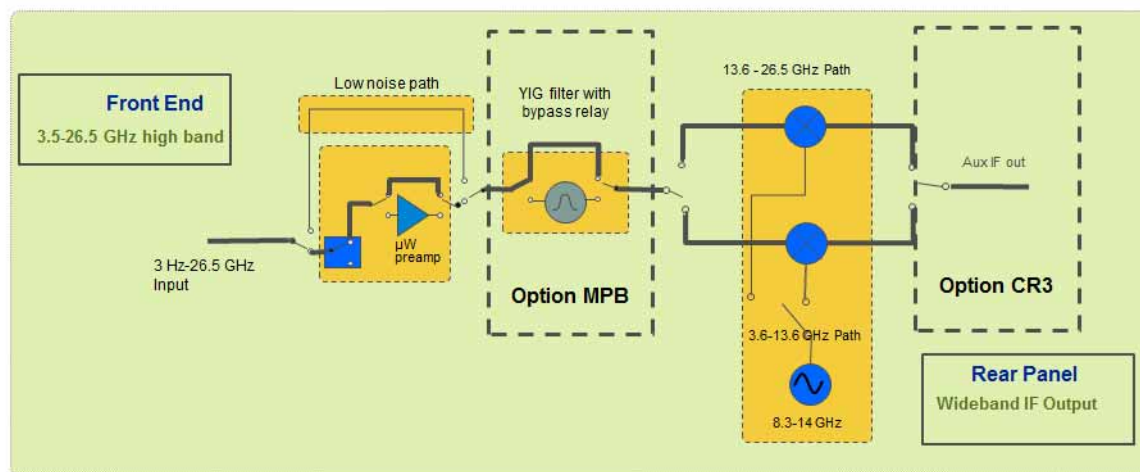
Front End
3.5-26.5 GHz high band

Low noise path

YIG filter with bypass relay

13.6 - 26.5 GHz Path

Aux IF out

3 Hz-26.5 GHz Input

µW preamp

Option MPB

Option CR3

3.6-13.6 GHz Path

8.3-14 GHz

Rear Panel
Wideband IF Output